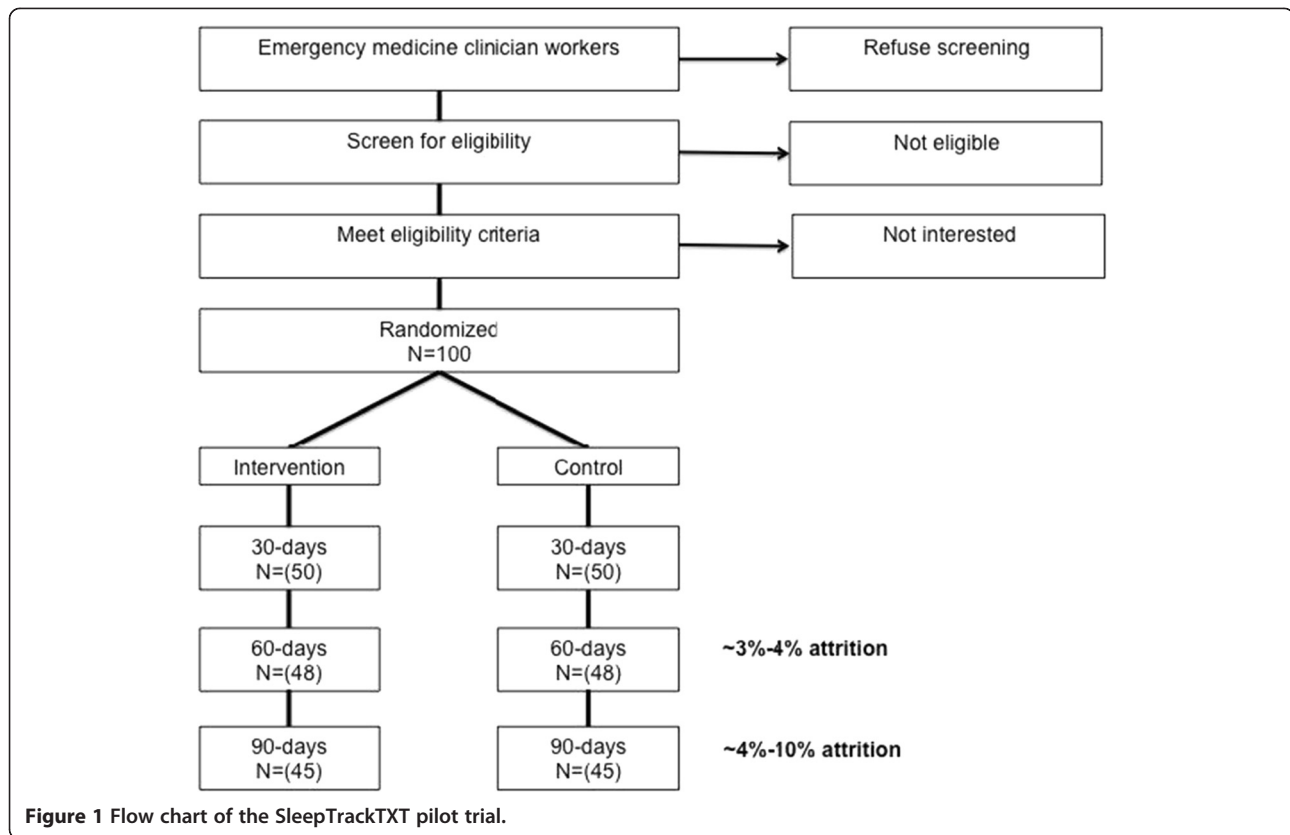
Emergency medicine clinician workers

Refuse screening

Screen for eligibility

Not eligible

Meet eligibility criteria

Not interested

Randomized
N=100

Intervention

Control

30-days
N=(50)

30-days
N=(50)

60-days
N=(48)

60-days
N=(48)

~3%-4% attrition

90-days
N=(45)

90-days
N=(45)

~4%-10% attrition

**Figure 1 Flow chart of the SleepTrackTXT pilot trial.**